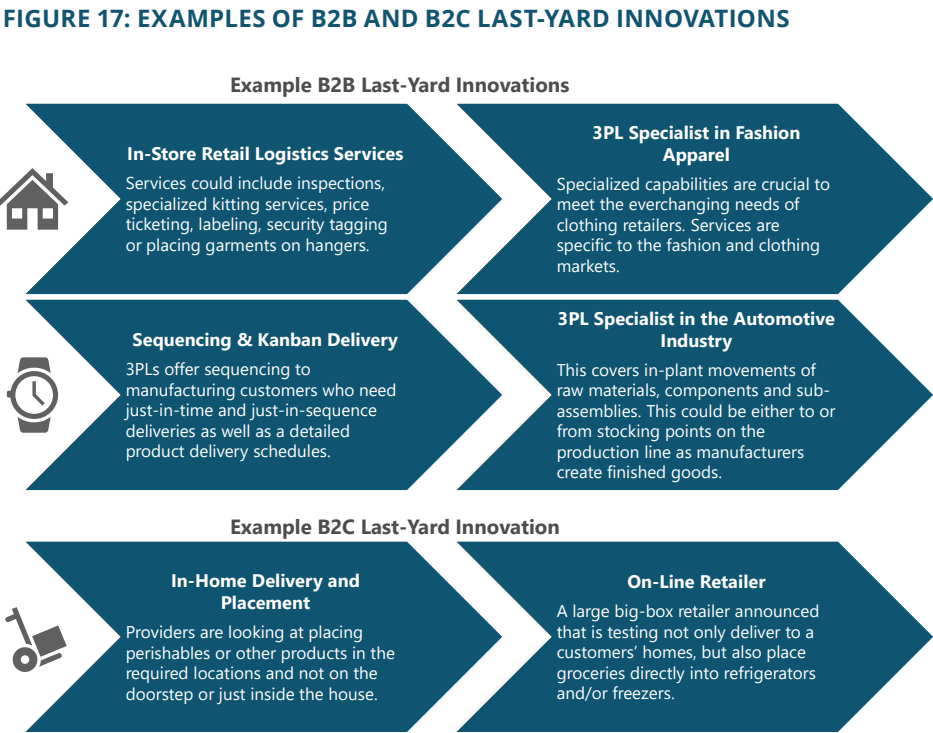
FIGURE 17: EXAMPLES OF B2B AND B2C LAST-YARD INNOVATIONS

Example B2B Last-Yard Innovations

In-Store Retail Logistics Services
Services could include inspections, specialized kitting services, price ticketing, labeling, security tagging or placing garments on hangers.

3PL Specialist in Fashion Apparel
Specialized capabilities are crucial to meet the everchanging needs of clothing retailers. Services are specific to the fashion and clothing markets.

Sequencing & Kanban Delivery
3PLs offer sequencing to manufacturing customers who need just-in-time and just-in-sequence deliveries as well as a detailed product delivery schedules.

3PL Specialist in the Automotive Industry
This covers in-plant movements of raw materials, components and subassemblies. This could be either to or from stocking points on the production line as manufacturers create finished goods.

Example B2C Last-Yard Innovation

In-Home Delivery and Placement
Providers are looking at placing perishables or other products in the required locations and not on the doorstep or just inside the house.

On-Line Retailer
A large big-box retailer announced that is testing not only deliver to a customers' homes, but also place groceries directly into refrigerators and/or freezers.